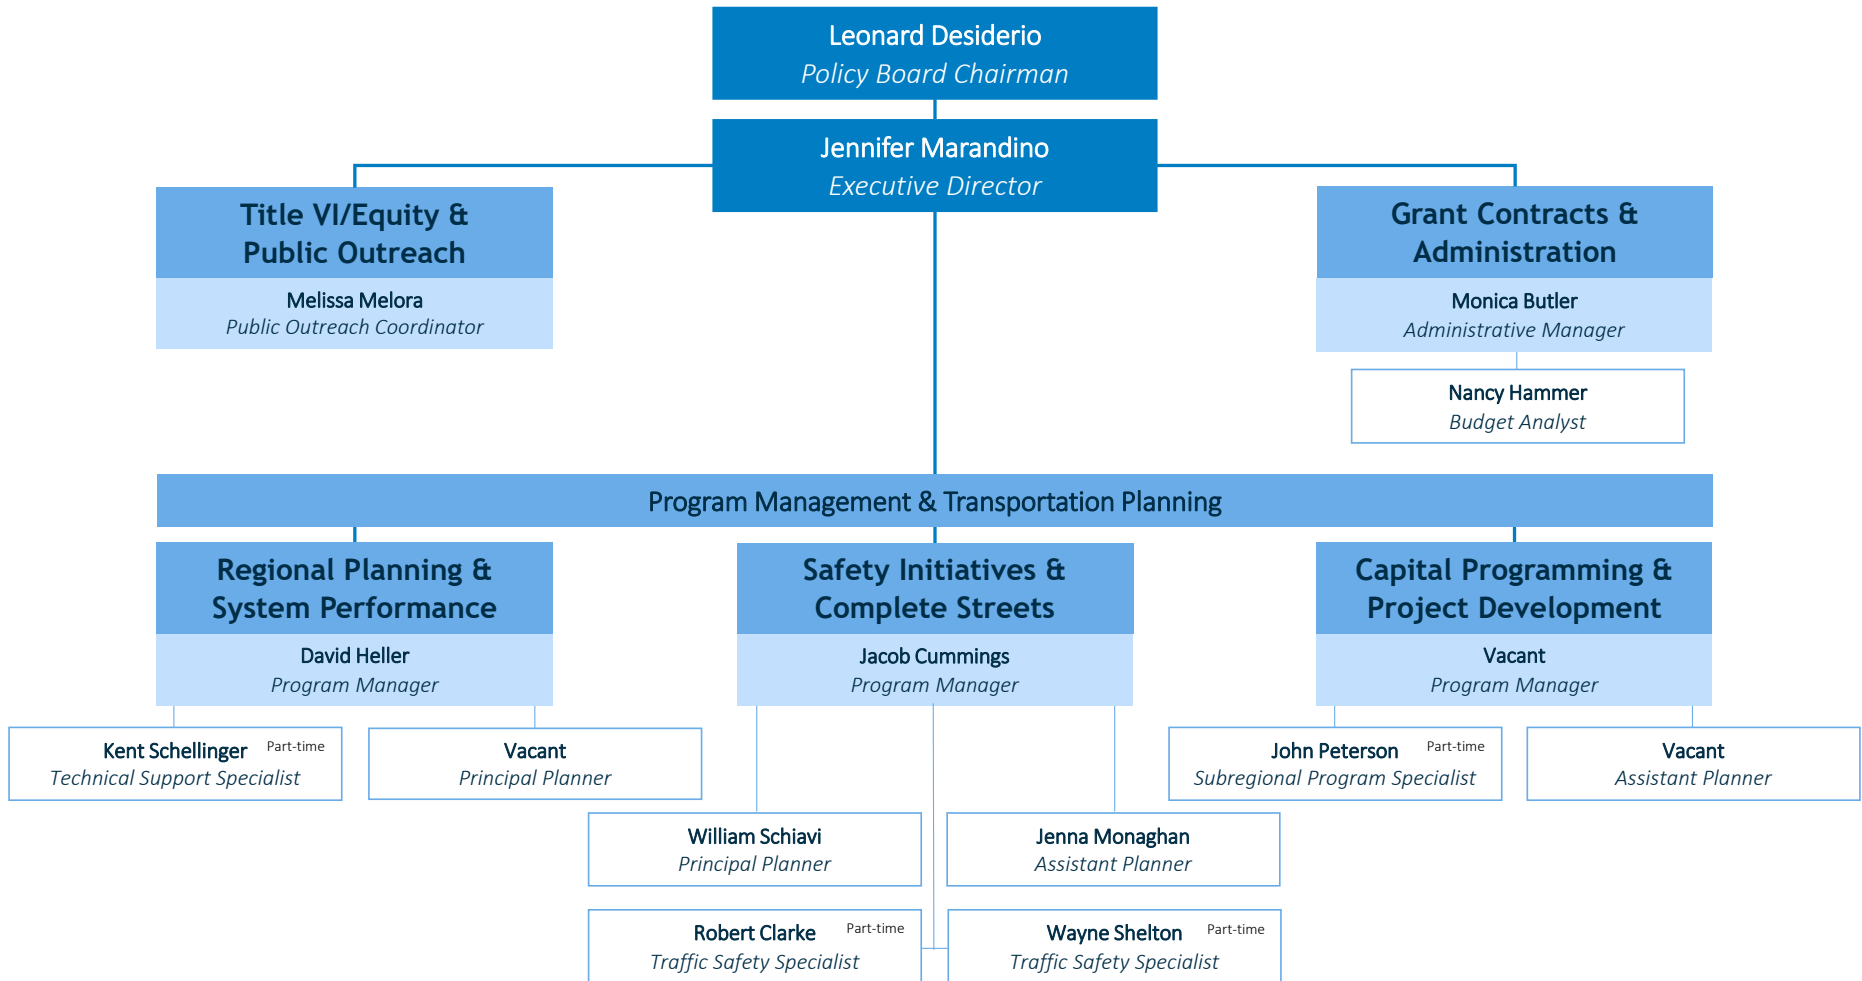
Leonard Desiderio
Policy Board Chairman

Jennifer Marandino
Executive Director

Title VI/Equity & Public Outreach

Melissa Melora
Public Outreach Coordinator

Grant Contracts & Administration

Monica Butler
Administrative Manager

Nancy Hammer
Budget Analyst

Program Management & Transportation Planning

Regional Planning & System Performance

David Heller
Program Manager

Kent Schellinger Part-time
Technical Support Specialist

Vacant
Principal Planner

Safety Initiatives & Complete Streets

Jacob Cummings
Program Manager

William Schiavi
Principal Planner

Jenna Monaghan
Assistant Planner

Robert Clarke Part-time
Traffic Safety Specialist

Wayne Shelton Part-time
Traffic Safety Specialist

Capital Programming & Project Development

Vacant
Program Manager

John Peterson Part-time
Subregional Program Specialist

Vacant
Assistant Planner